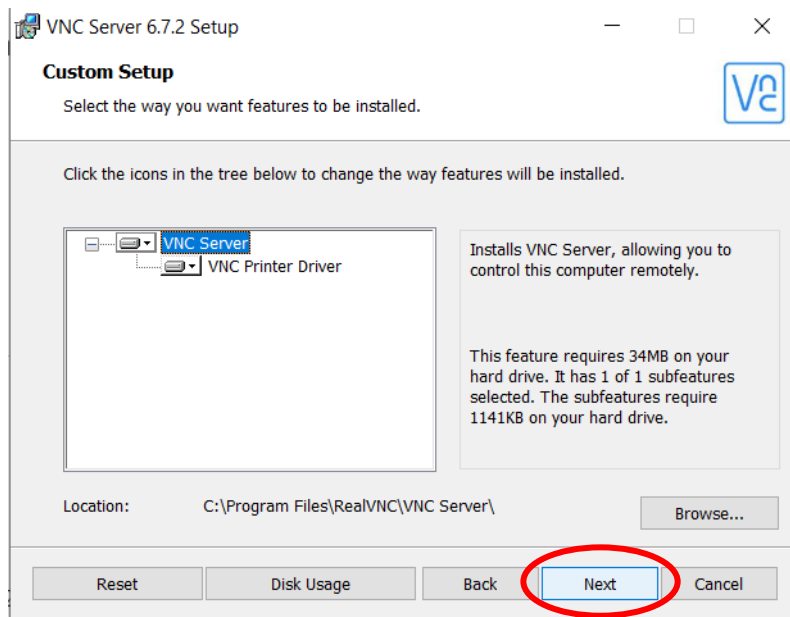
VNC Server 6.7.2 Setup

Custom Setup

Select the way you want features to be installed.

Click the icons in the tree below to change the way features will be installed.

VNC Server
VNC Printer Driver

Installs VNC Server, allowing you to control this computer remotely.

This feature requires 34MB on your hard drive. It has 1 of 1 subfeatures selected. The subfeatures require 1141KB on your hard drive.

Location: C:\Program Files\RealVNC\VNC Server\

Browse...

Reset
Disk Usage
Back
Next
Cancel